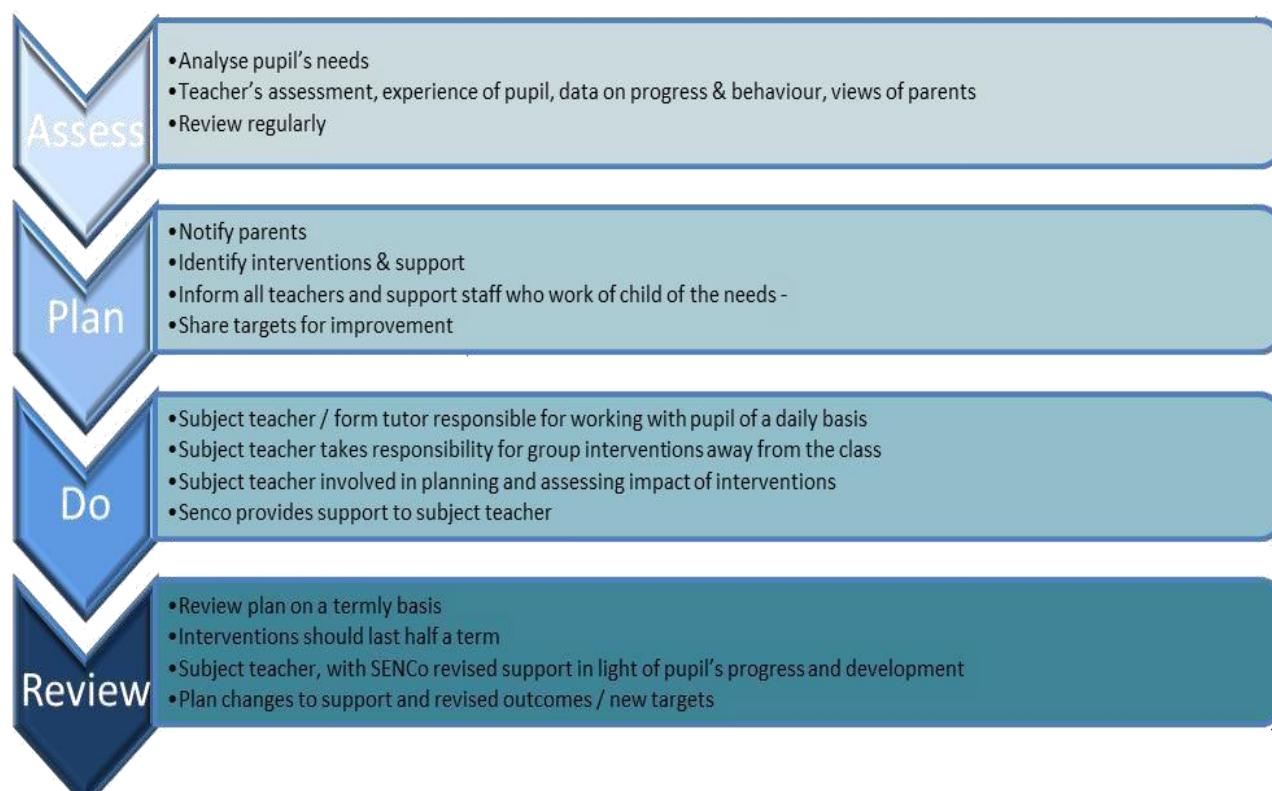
Assess

•Analyse pupil’s needs
•Teacher’s assessment, experience of pupil, data on progress & behaviour, views of parents
•Review regularly

Plan

•Notify parents
•Identify interventions & support
•Inform all teachers and support staff who work of child of the needs -
•Share targets for improvement

Do

•Subject teacher / form tutor responsible for working with pupil of a daily basis
•Subject teacher takes responsibility for group interventions away from the class
•Subject teacher involved in planning and assessing impact of interventions
•Senco provides support to subject teacher

Review

•Review plan on a termly basis
•Interventions should last half a term
•Subject teacher, with SENCo revised support in light of pupil’s progress and development
•Plan changes to support and revised outcomes / new targets